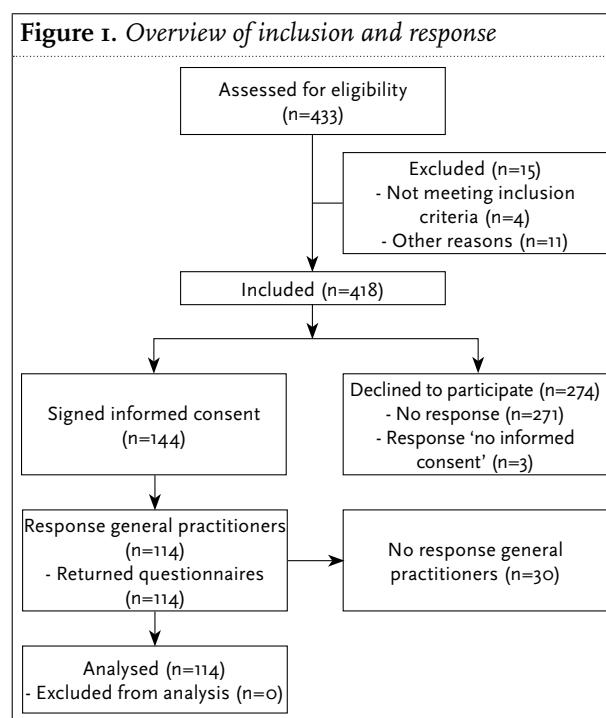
**Figure 1.** *Overview of inclusion and response*

Assessed for eligibility (n=433)

Excluded (n=15)
- Not meeting inclusion criteria (n=4)
- Other reasons (n=11)

Included (n=418)

Signed informed consent (n=144)

Declined to participate (n=274)
- No response (n=271)
- Response 'no informed consent' (n=3)

Response general practitioners (n=114)
- Returned questionnaires (n=114)

No response general practitioners (n=30)

Analysed (n=114)
- Excluded from analysis (n=0)